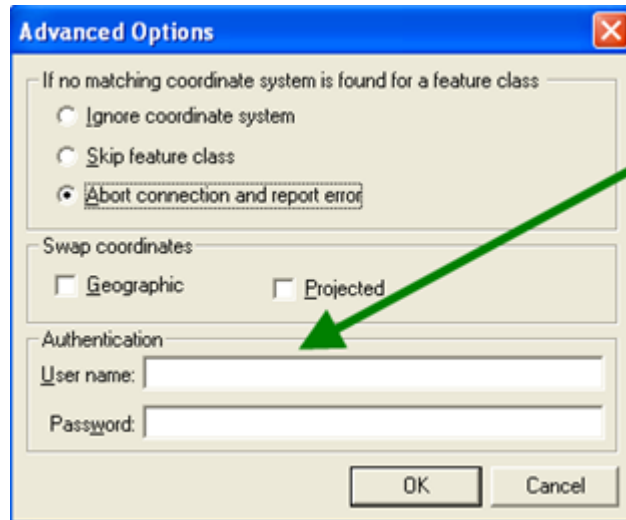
Advanced Options

If no matching coordinate system is found for a feature class

Ignore coordinate system

Skip feature class

Abort connection and report error

Swap coordinates

Geographic

Projected

Authentication

User name:

Password:

OK

Cancel